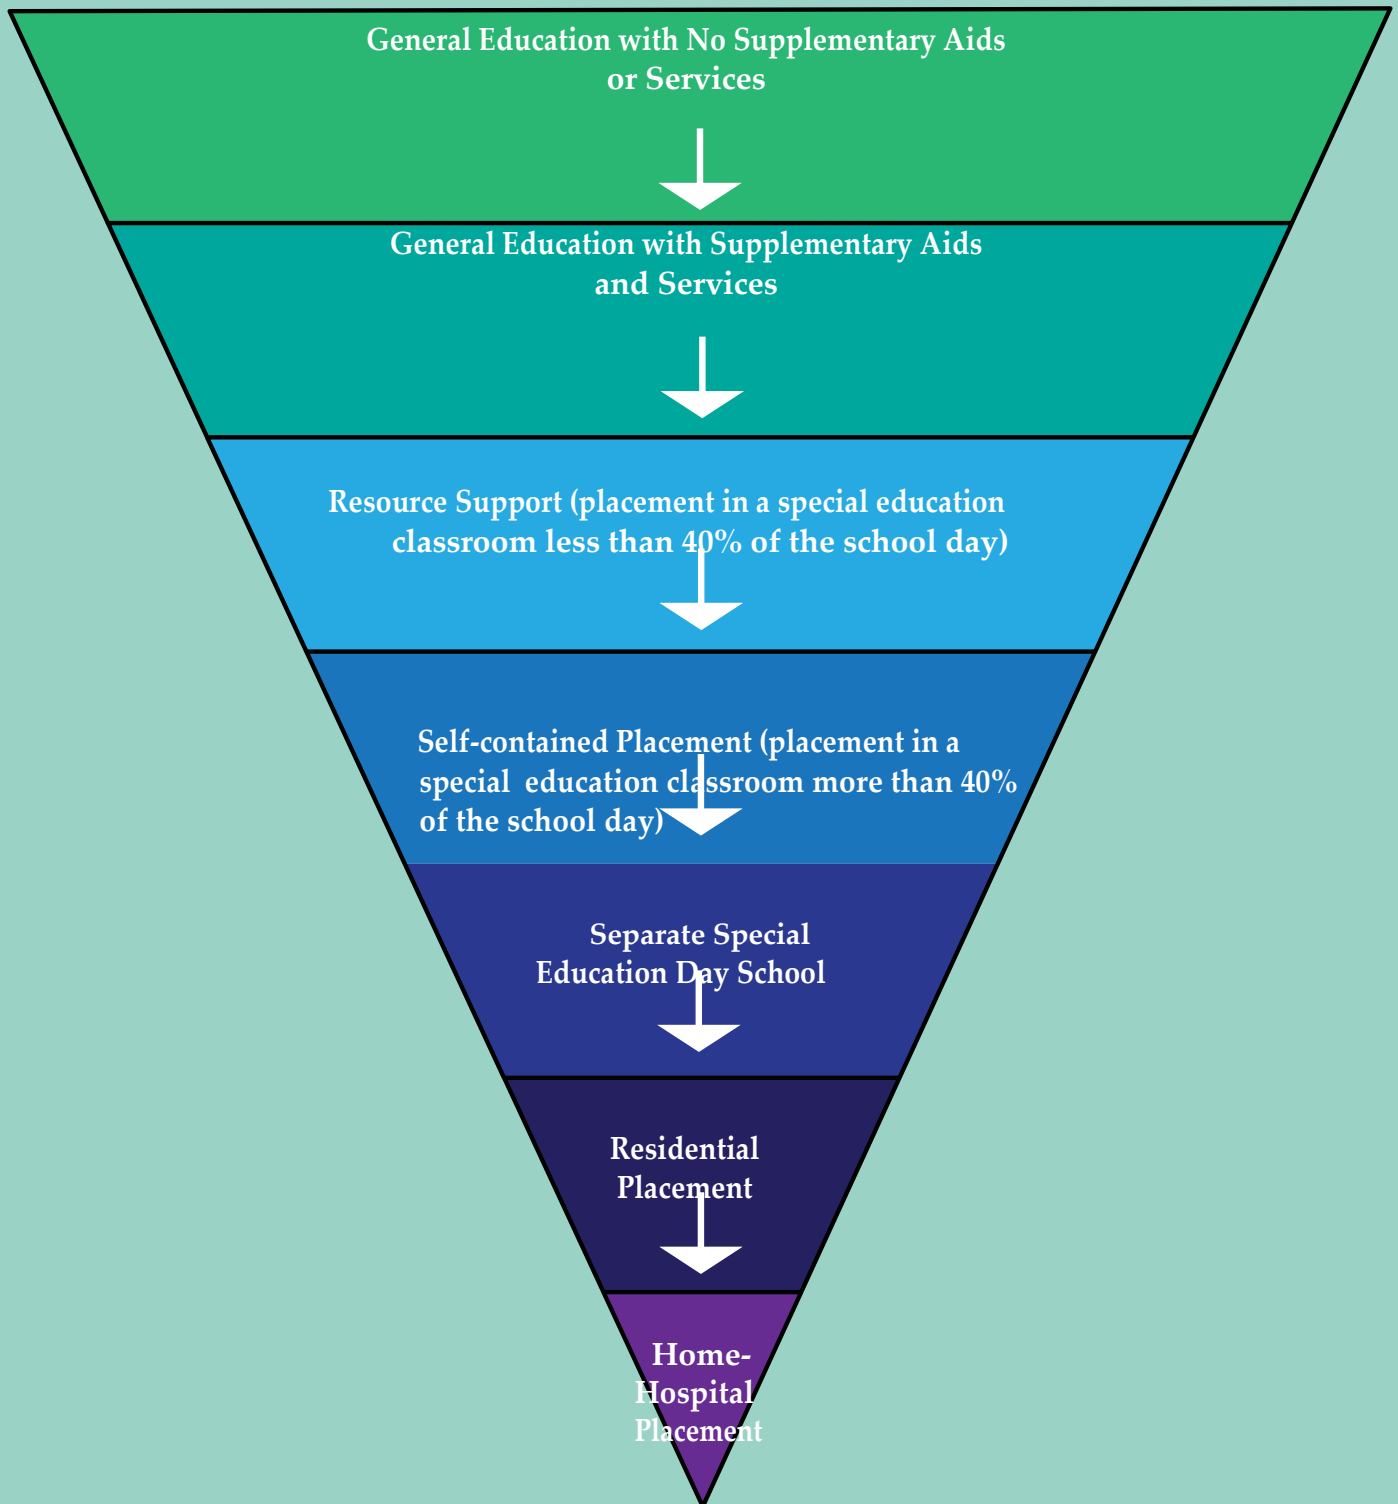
General Education with No Supplementary Aids or Services

General Education with Supplementary Aids and Services

Resource Support (placement in a special education classroom less than 40% of the school day)

Self-contained Placement (placement in a special education classroom more than 40% of the school day)

Separate Special Education Day School

Residential Placement

Home-Hospital Placement